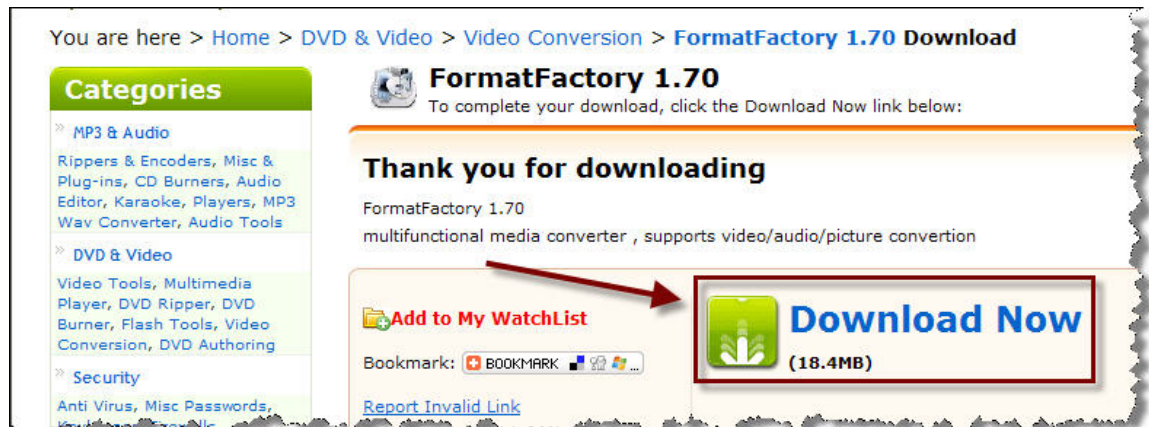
You are here > Home > DVD & Video > Video Conversion > FormatFactory 1.70 Download

Categories

MP3 & Audio

Rippers & Encoders, Misc & Plug-ins, CD Burners, Audio Editor, Karaoke, Players, MP3 Wav Converter, Audio Tools

DVD & Video

Video Tools, Multimedia Player, DVD Ripper, DVD Burner, Flash Tools, Video Conversion, DVD Authoring

Security

Anti Virus, Misc Passwords, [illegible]

FormatFactory 1.70

To complete your download, click the Download Now link below:

Thank you for downloading

FormatFactory 1.70

multifunctional media converter , supports video/audio/picture convertion

Add to My WatchList

Bookmark: BOOKMARK

Report Invalid Link

Download Now

(18.4MB)